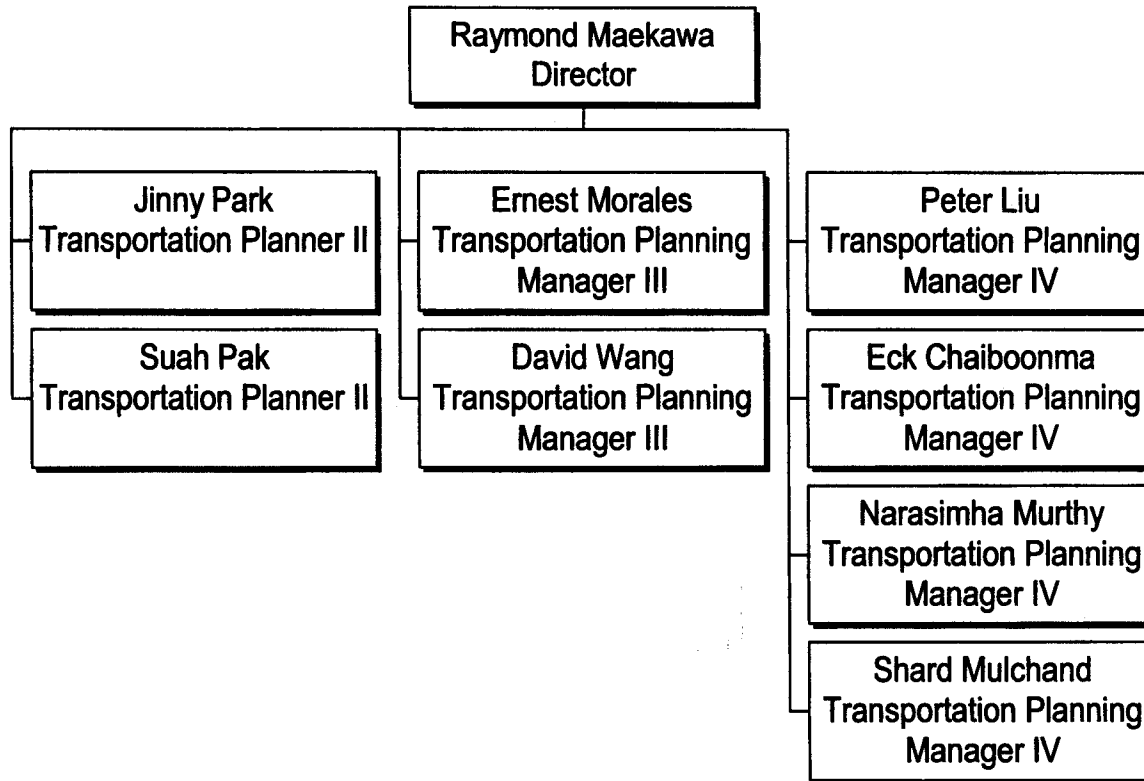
Raymond Maekawa
Director

Jinny Park
Transportation Planner II

Suah Pak
Transportation Planner II

Ernest Morales
Transportation Planning Manager III

David Wang
Transportation Planning Manager III

Peter Liu
Transportation Planning Manager IV

Eck Chaiboonma
Transportation Planning Manager IV

Narasimha Murthy
Transportation Planning Manager IV

Shard Mulchand
Transportation Planning Manager IV